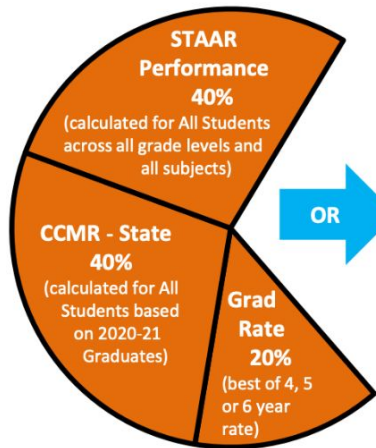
STAAR Performance 40%
(calculated for All Students across all grade levels and all subjects)

CCMR - State 40%
(calculated for All Students based on 2020-21 Graduates)

Grad Rate 20%
(best of 4, 5 or 6 year rate)

OR